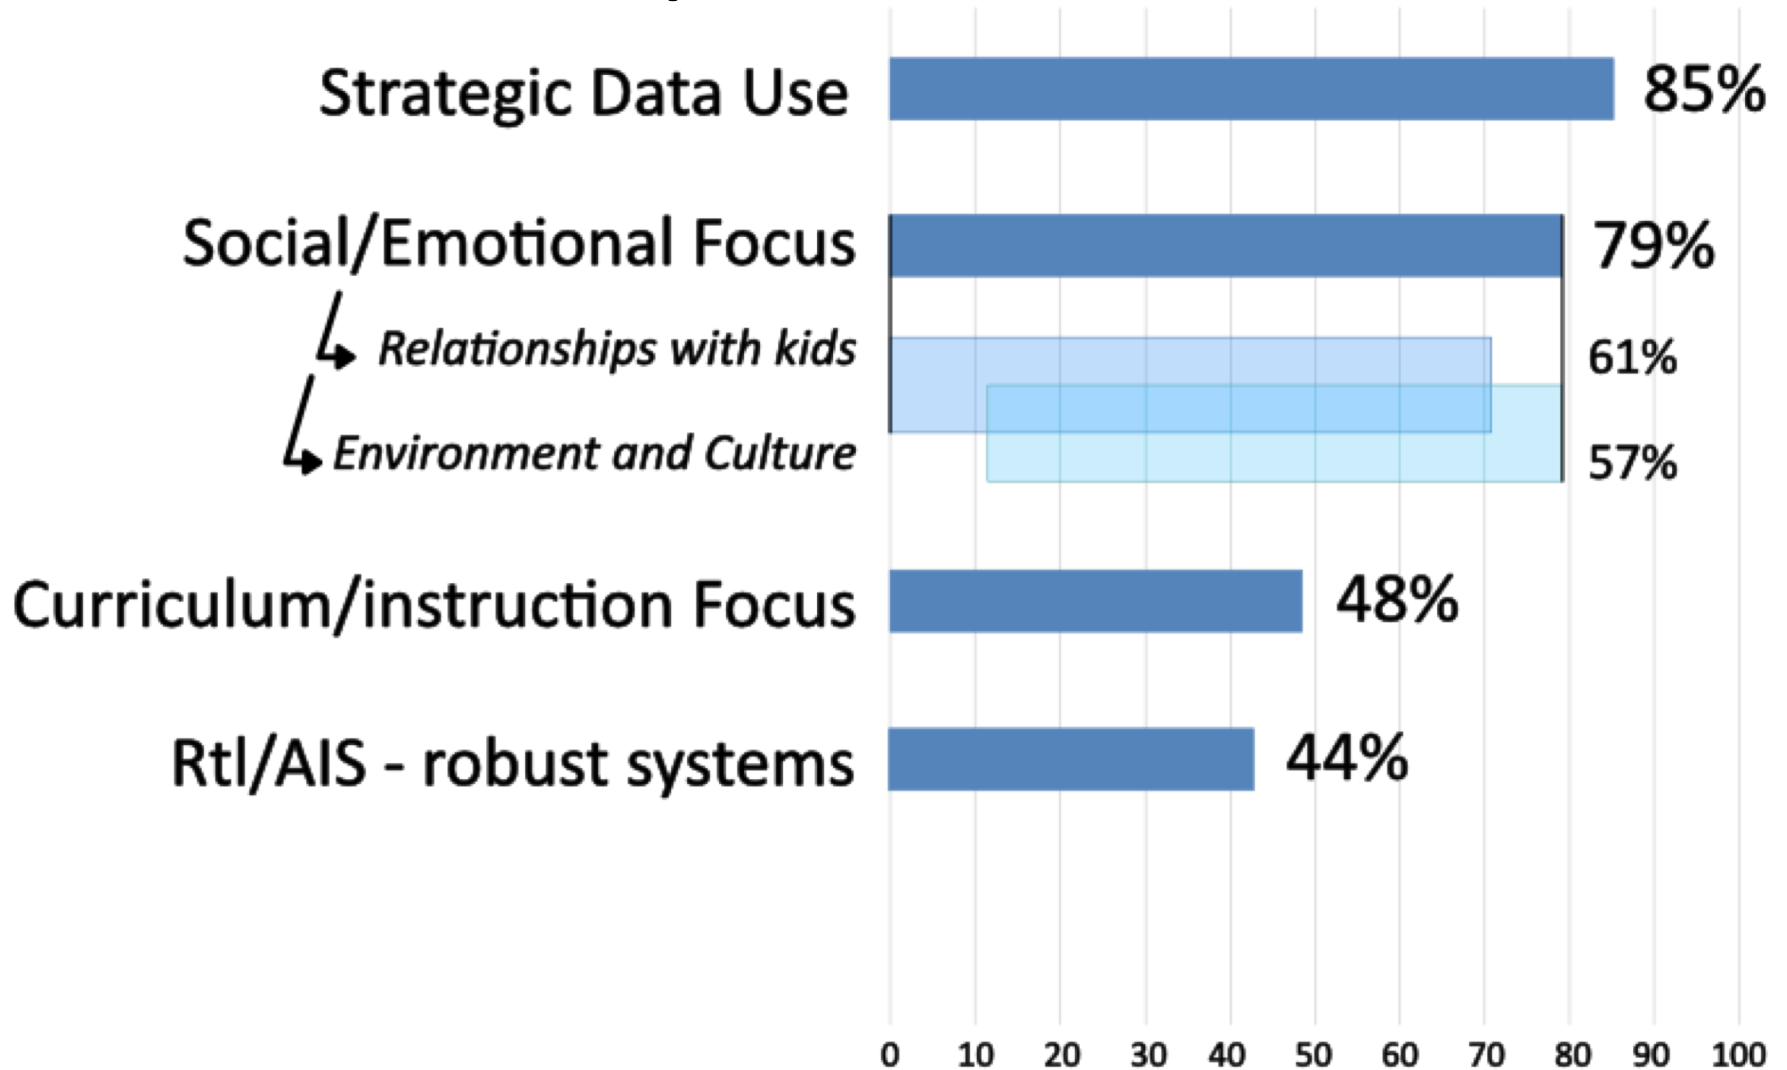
Strategic Data Use 85%

Social/Emotional Focus 79%

Relationships with kids 61%

Environment and Culture 57%

Curriculum/instruction Focus 48%

RtI/AIS - robust systems 44%

0 10 20 30 40 50 60 70 80 90 100